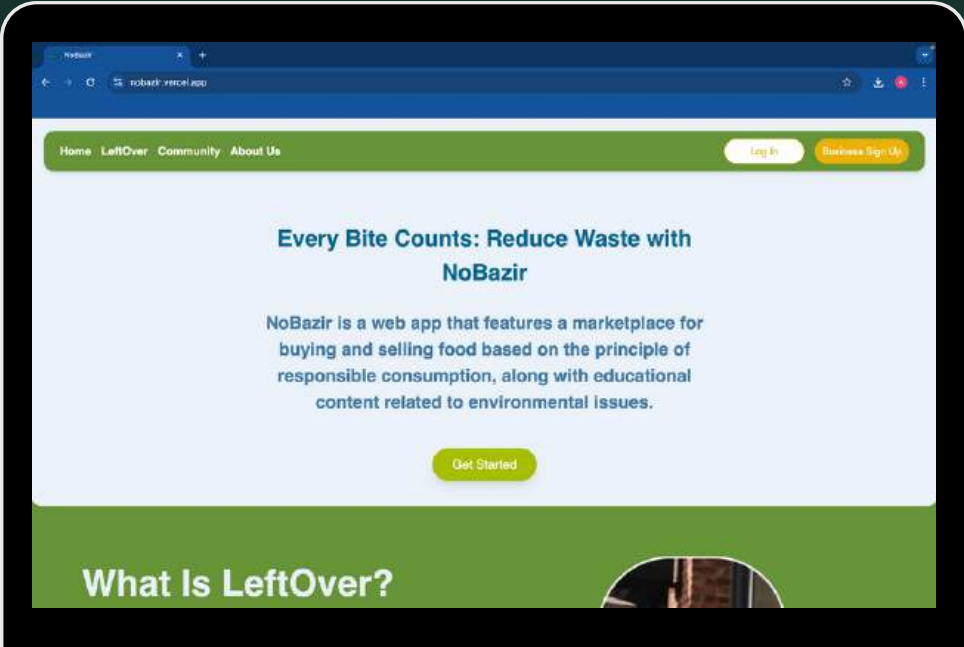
NoBazir

nobazir.vercel.app

Home LeftOver Community About Us

Log In

Business Sign Up

Every Bite Counts: Reduce Waste with NoBazir

NoBazir is a web app that features a marketplace for buying and selling food based on the principle of responsible consumption, along with educational content related to environmental issues.

Get Started

What Is LeftOver?